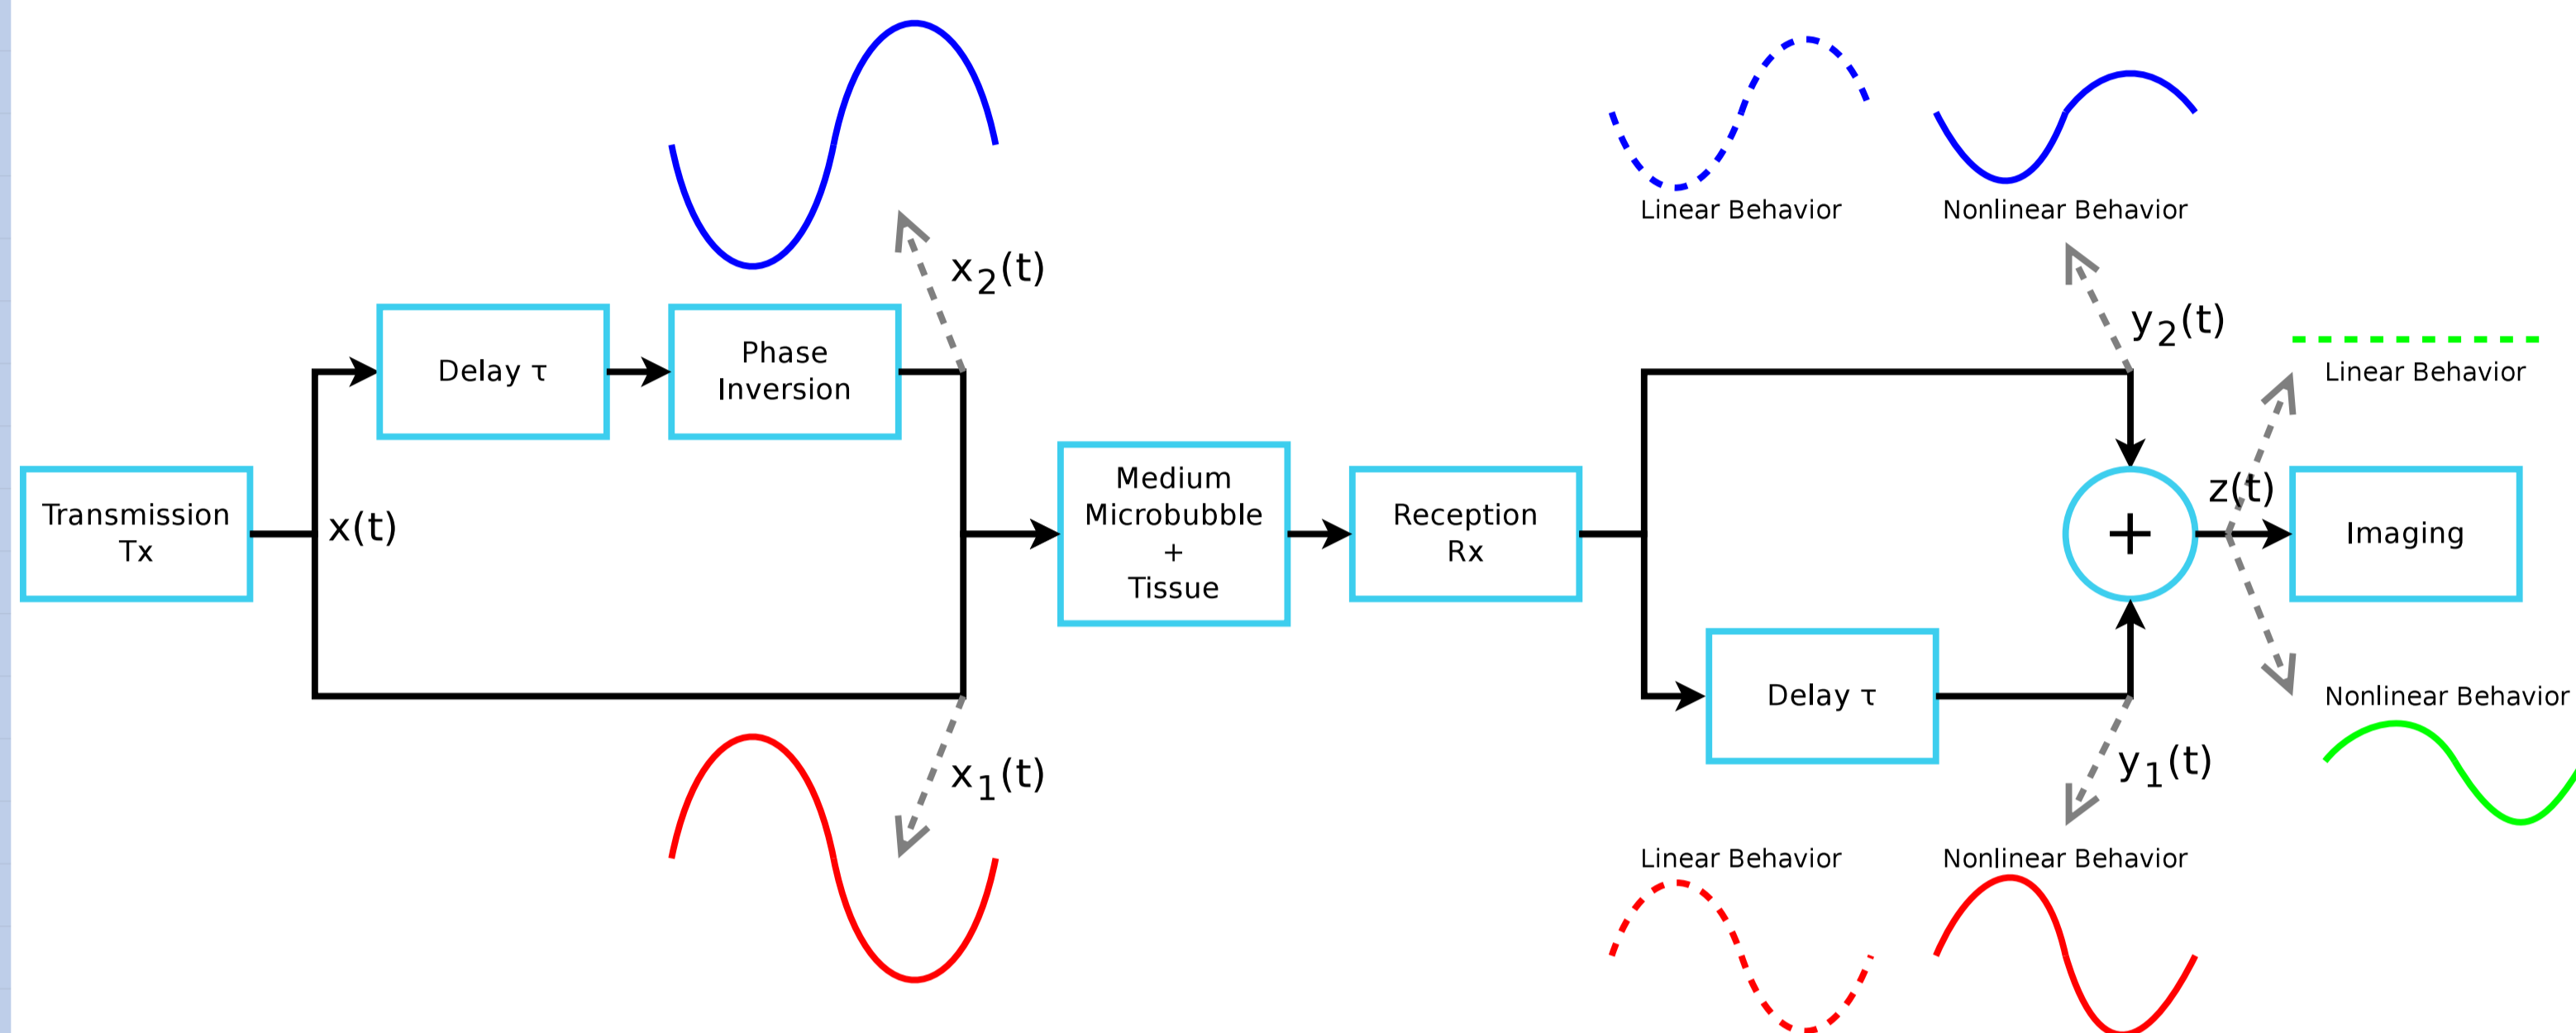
Linear Behavior

Nonlinear Behavior

$x_2(t)$

$y_2(t)$

Linear Behavior

Delay τ

Phase Inversion

Transmission Tx

$x(t)$

Medium Microbubble + Tissue

Reception Rx

+

$z(t)$

Imaging

Delay τ

Nonlinear Behavior

$x_1(t)$

$y_1(t)$

Linear Behavior

Nonlinear Behavior